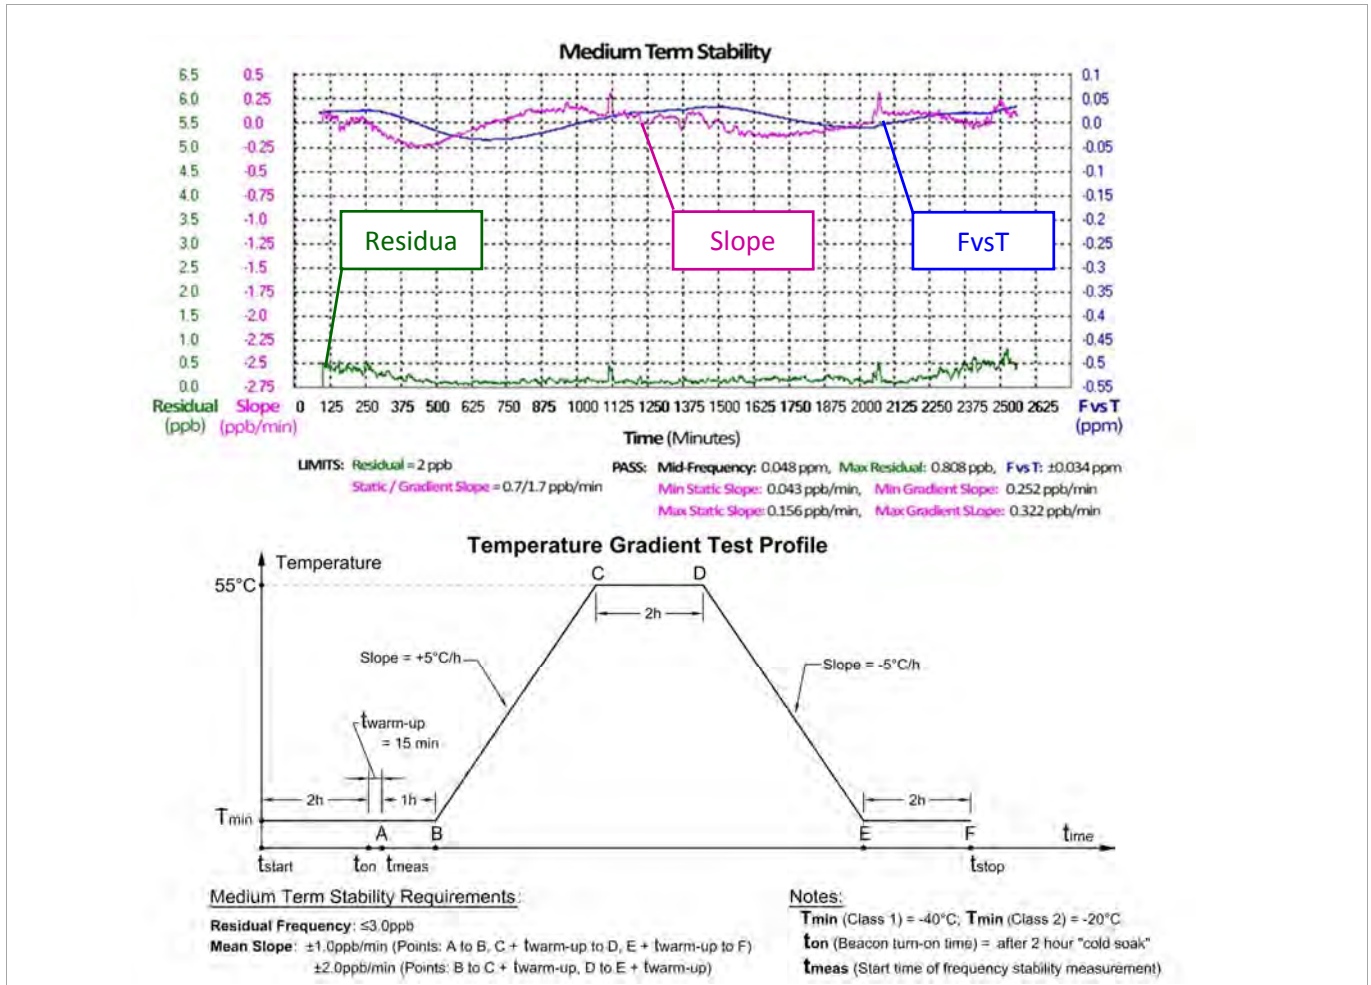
Medium Term Stability

| Residual (ppb) | Slope (ppb/min) | Fvs T (ppm) |
|---|---|---|
| 6.5 | 0.5 | 0.1 |
| 6.0 | 0.25 | 0.05 |
| 5.5 | 0.0 | 0.0 |
| 5.0 | -0.25 | -0.05 |
| 4.5 | -0.5 | -0.1 |
| 4.0 | -0.75 | -0.15 |
| 3.5 | -1.0 | -0.2 |
| 3.0 | -1.25 | -0.25 |
| 2.5 | -1.5 | -0.3 |
| 2.0 | -1.75 | -0.35 |
| 1.5 | -2.0 | -0.4 |
| 1.0 | -2.25 | -0.45 |
| 0.5 | -2.5 | -0.5 |
| 0.0 | -2.75 | -0.55 |

Residua

Slope

FvsT

0 125 250 375 500 625 750 875 1000 1125 1250 1375 1500 1625 1750 1875 2000 2125 2250 2375 2500 2625

Time (Minutes)

LIMITS: Residual = 2 ppb
Static / Gradient Slope = 0.7/1.7 ppb/min

PASS: Mid-Frequency: 0.048 ppm, Max Residual: 0.808 ppb, Fvs T: ±0.034 ppm
Min Static Slope: 0.043 ppb/min, Min Gradient Slope: 0.252 ppb/min
Max Static Slope: 0.156 ppb/min, Max Gradient SLope: 0.322 ppb/min

Temperature Gradient Test Profile

Temperature

55°C

C D

2h

Slope = +5°C/h

Slope = -5°C/h

twarm-up = 15 min

2h 1h 2h

Tmin

A B E F

time

tstart ton tmeas tstop

Medium Term Stability Requirements:
Residual Frequency: ≤3.0ppb
Mean Slope: ±1.0ppb/min (Points: A to B, C + twarm-up to D, E + twarm-up to F)
±2.0ppb/min (Points: B to C + twarm-up, D to E + twarm-up)

Notes:
Tmin (Class 1) = -40°C; Tmin (Class 2) = -20°C
ton (Beacon turn-on time) = after 2 hour "cold soak"
tmeas (Start time of frequency stability measurement)